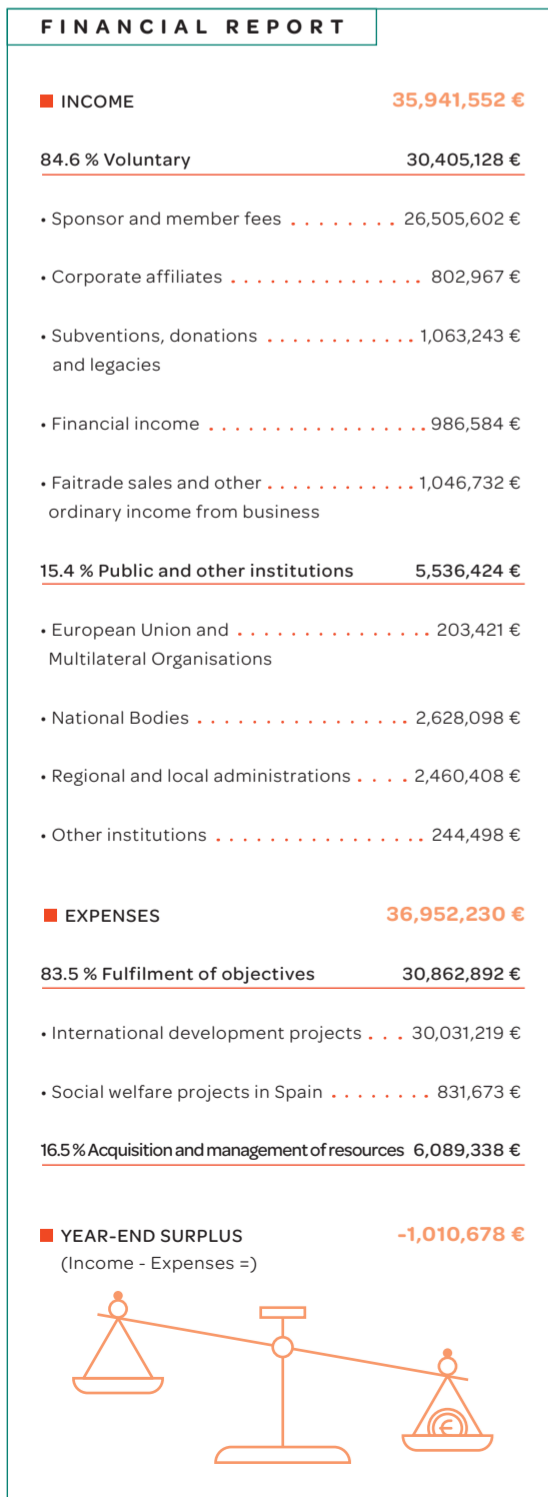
FINANCIAL REPORT

INCOME 35,941,552 €

84.6 % Voluntary 30,405,128 €

• Sponsor and member fees . . . . . . . . 26,505,602 €

• Corporate affiliates . . . . . . . . . . . . . . . 802,967 €

• Subventions, donations and legacies . . . . . . . . . . . . 1,063,243 €

• Financial income . . . . . . . . . . . . . . . . 986,584 €

• Faitrade sales and other ordinary income from business . . . . . . . . . . . . 1,046,732 €

15.4 % Public and other institutions 5,536,424 €

• European Union and Multilateral Organisations . . . . . . . . . . . . . . . 203,421 €

• National Bodies . . . . . . . . . . . . . . . . 2,628,098 €

• Regional and local administrations . . . . 2,460,408 €

• Other institutions . . . . . . . . . . . . . . . . 244,498 €

EXPENSES 36,952,230 €

83.5 % Fulfilment of objectives 30,862,892 €

• International development projects . . . 30,031,219 €

• Social welfare projects in Spain . . . . . . . . 831,673 €

16.5 % Acquisition and management of resources 6,089,338 €

YEAR-END SURPLUS -1,010,678 €
(Income - Expenses =)